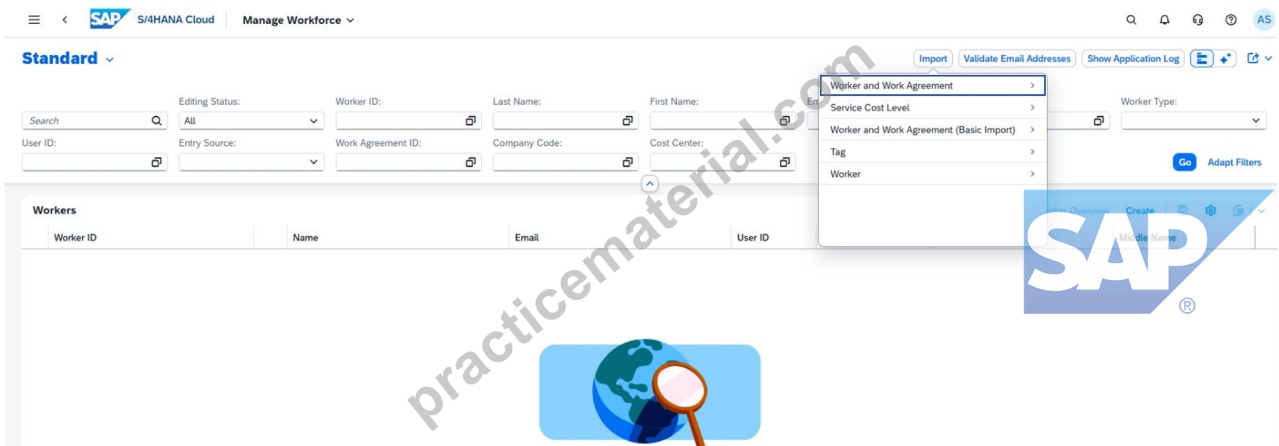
SAP S/4HANA Cloud Manage Workforce

AS

Standard

Import Validate Email Addresses Show Application Log

Worker and Work Agreement >
Service Cost Level >
Worker and Work Agreement (Basic Import) >
Tag >
Worker >

Search

Editing Status:
All

Worker ID:

Last Name:

First Name:

Em

Worker Type:

User ID:

Entry Source:

Work Agreement ID:

Company Code:

Cost Center:

Go Adapt Filters

Workers

Create

Worker ID | Name | Email | User ID | Middle Name

practicematerial.com

SAP ®